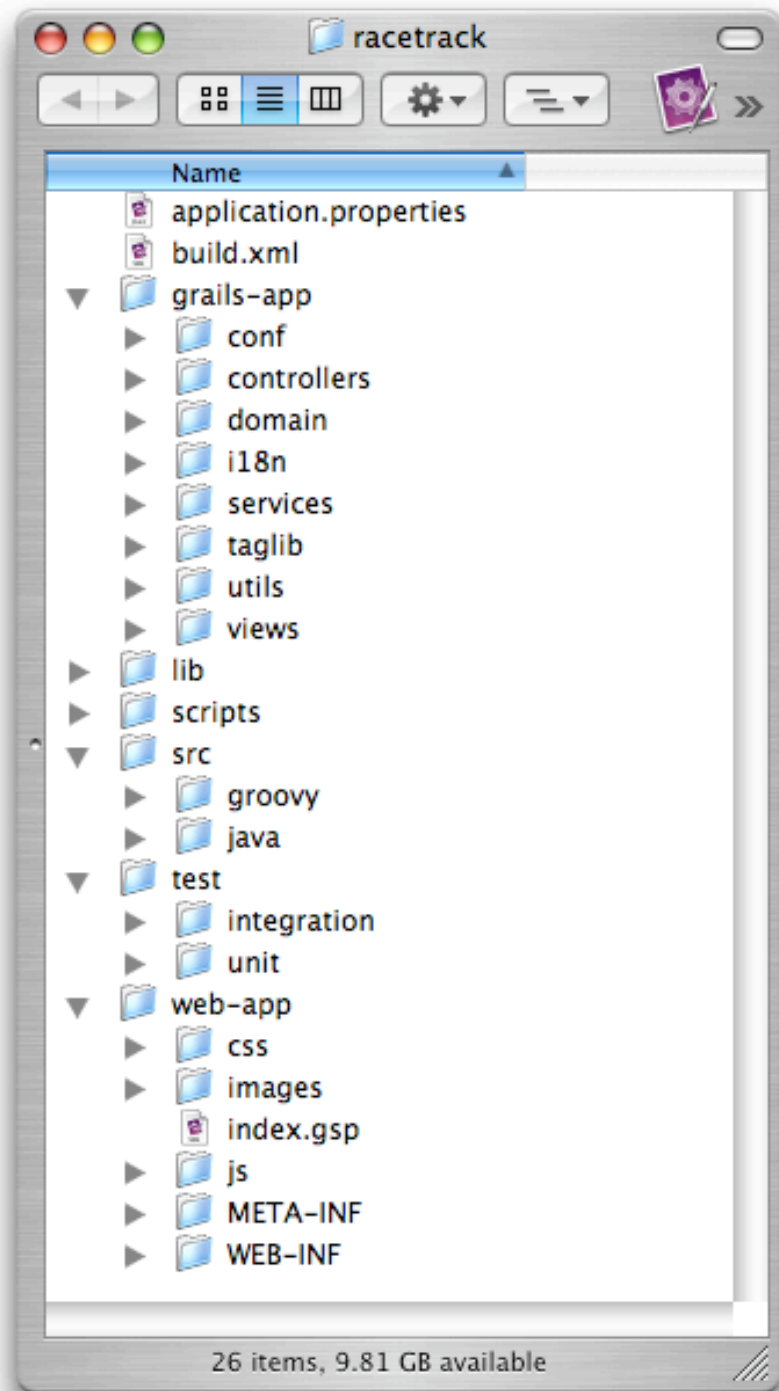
racetrack

Name

application.properties
build.xml
grails-app
conf
controllers
domain
i18n
services
taglib
utils
views
lib
scripts
src
groovy
java
test
integration
unit
web-app
css
images
index.gsp
js
META-INF
WEB-INF

26 items, 9.81 GB available